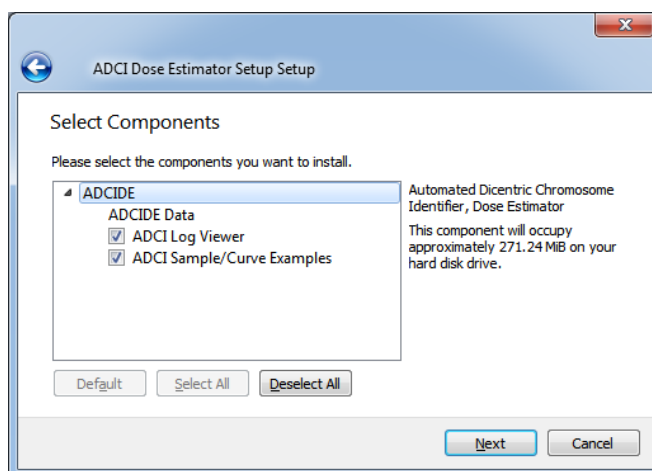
ADCI Dose Estimator Setup Setup

Select Components

Please select the components you want to install.

ADCIDE
ADCIDE Data
ADCI Log Viewer
ADCI Sample/Curve Examples

Automated Dicentric Chromosome Identifier, Dose Estimator

This component will occupy approximately 271.24 MiB on your hard disk drive.

Default
Select All
Deselect All

Next
Cancel